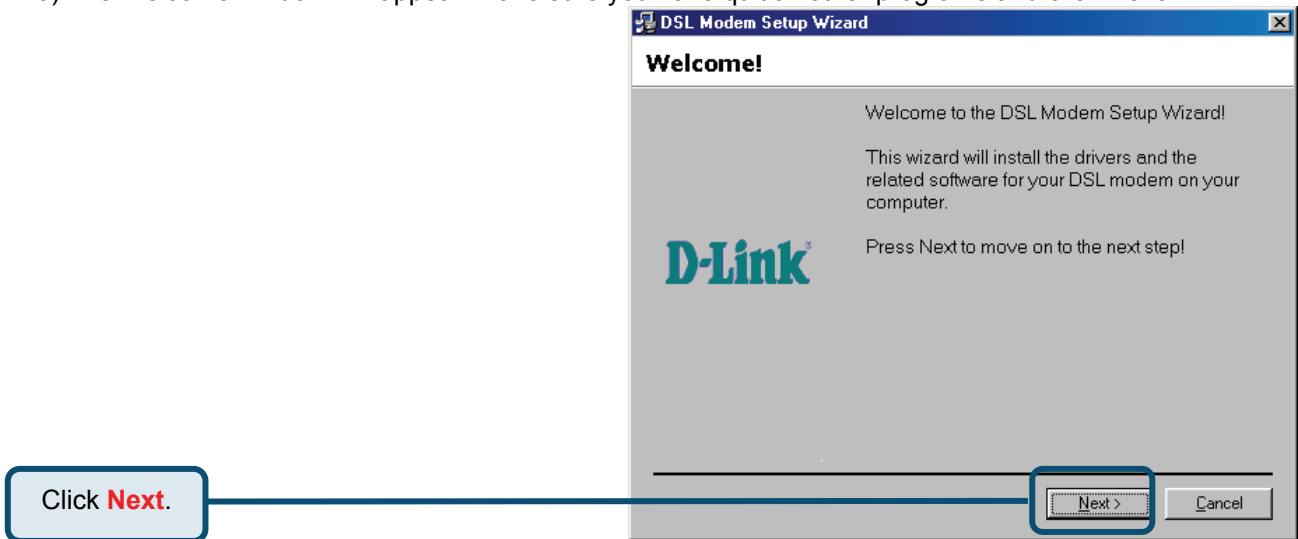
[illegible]

DSL Modem Setup Wizard

Welcome!

Welcome to the DSL Modem Setup Wizard!

This wizard will install the drivers and the related software for your DSL modem on your computer.

Press Next to move on to the next step!

D-Link

Next >

Cancel

Click **Next**.